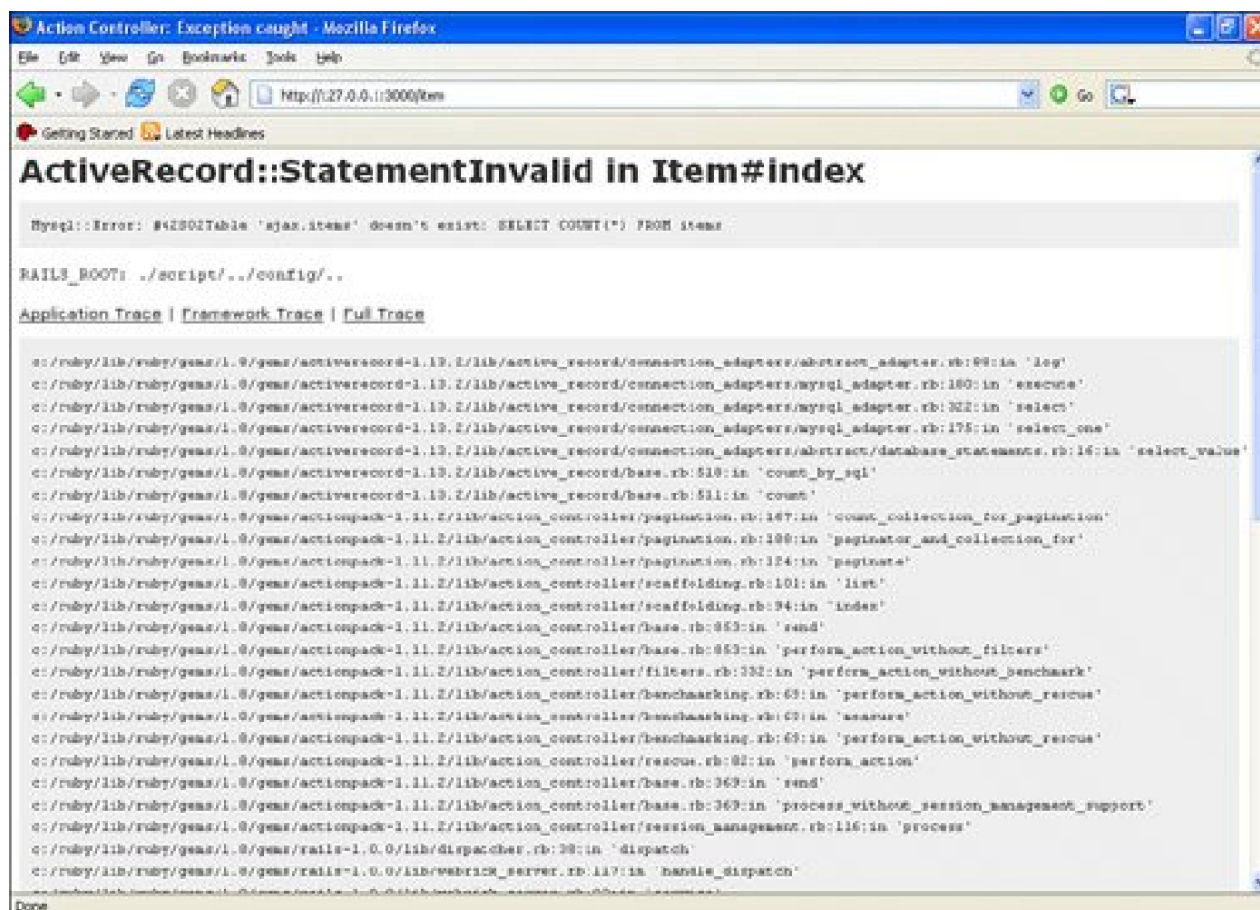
Action Controller: Exception caught - Mozilla Firefox

File Edit View Go Bookmarks Tools Help

http://127.0.0.1:3000/item

Go

Getting Started Latest Headlines

ActiveRecord::StatementInvalid in Item#index

Mysql::Error: #42S02Table 'ajax.items' doesn't exist: SELECT COUNT(*) FROM items

RAILS_ROOT: ./script/../config/..

Application Trace | Framework Trace | Full Trace

c:/ruby/lib/ruby/gems/1.8/gems/activerecord-1.13.2/lib/active_record/connection_adapters/abstract_adapter.rb:88:in 'log'
c:/ruby/lib/ruby/gems/1.8/gems/activerecord-1.13.2/lib/active_record/connection_adapters/mysql_adapter.rb:180:in 'execute'
c:/ruby/lib/ruby/gems/1.8/gems/activerecord-1.13.2/lib/active_record/connection_adapters/mysql_adapter.rb:322:in 'select'
c:/ruby/lib/ruby/gems/1.8/gems/activerecord-1.13.2/lib/active_record/connection_adapters/mysql_adapter.rb:175:in 'select_one'
c:/ruby/lib/ruby/gems/1.8/gems/activerecord-1.13.2/lib/active_record/connection_adapters/abstract/database_statements.rb:16:in 'select_value'
c:/ruby/lib/ruby/gems/1.8/gems/activerecord-1.13.2/lib/active_record/base.rb:510:in 'count_by_sql'
c:/ruby/lib/ruby/gems/1.8/gems/activerecord-1.13.2/lib/active_record/base.rb:511:in 'count'
c:/ruby/lib/ruby/gems/1.8/gems/actionpack-1.11.2/lib/action_controller/pagination.rb:167:in 'count_collection_for_pagination'
c:/ruby/lib/ruby/gems/1.8/gems/actionpack-1.11.2/lib/action_controller/pagination.rb:188:in 'paginator_and_collection_for'
c:/ruby/lib/ruby/gems/1.8/gems/actionpack-1.11.2/lib/action_controller/pagination.rb:124:in 'paginate'
c:/ruby/lib/ruby/gems/1.8/gems/actionpack-1.11.2/lib/action_controller/scaffolding.rb:101:in 'list'
c:/ruby/lib/ruby/gems/1.8/gems/actionpack-1.11.2/lib/action_controller/scaffolding.rb:94:in 'index'
c:/ruby/lib/ruby/gems/1.8/gems/actionpack-1.11.2/lib/action_controller/base.rb:853:in 'send'
c:/ruby/lib/ruby/gems/1.8/gems/actionpack-1.11.2/lib/action_controller/base.rb:853:in 'perform_action_without_filters'
c:/ruby/lib/ruby/gems/1.8/gems/actionpack-1.11.2/lib/action_controller/filters.rb:332:in 'perform_action_without_benchmark'
c:/ruby/lib/ruby/gems/1.8/gems/actionpack-1.11.2/lib/action_controller/benchmarking.rb:69:in 'perform_action_without_rescue'
c:/ruby/lib/ruby/gems/1.8/gems/actionpack-1.11.2/lib/action_controller/benchmarking.rb:69:in 'measure'
c:/ruby/lib/ruby/gems/1.8/gems/actionpack-1.11.2/lib/action_controller/benchmarking.rb:69:in 'perform_action_without_rescue'
c:/ruby/lib/ruby/gems/1.8/gems/actionpack-1.11.2/lib/action_controller/rescue.rb:82:in 'perform_action'
c:/ruby/lib/ruby/gems/1.8/gems/actionpack-1.11.2/lib/action_controller/base.rb:369:in 'send'
c:/ruby/lib/ruby/gems/1.8/gems/actionpack-1.11.2/lib/action_controller/base.rb:369:in 'process_without_session_management_support'
c:/ruby/lib/ruby/gems/1.8/gems/actionpack-1.11.2/lib/action_controller/session_management.rb:116:in 'process'
c:/ruby/lib/ruby/gems/1.8/gems/rails-1.0.0/lib/dispatcher.rb:38:in 'dispatch'
c:/ruby/lib/ruby/gems/1.8/gems/rails-1.0.0/lib/webrick_server.rb:117:in 'handle_dispatch'
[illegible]

Done